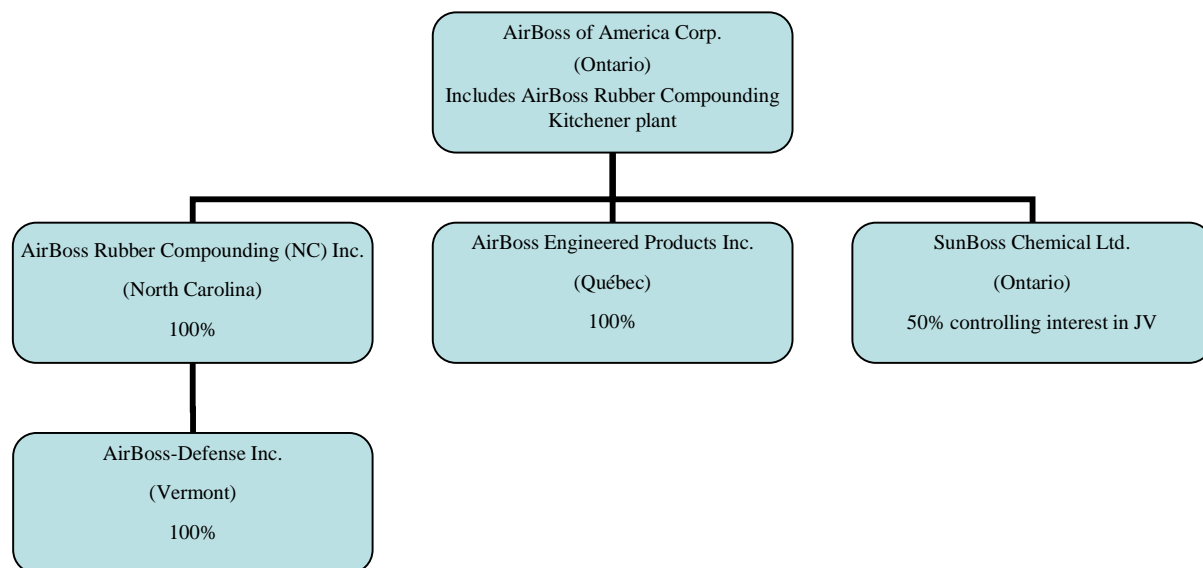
AirBoss of America Corp.
(Ontario)
Includes AirBoss Rubber Compounding Kitchener plant

AirBoss Rubber Compounding (NC) Inc.
(North Carolina)
100%

AirBoss Engineered Products Inc.
(Québec)
100%

SunBoss Chemical Ltd.
(Ontario)
50% controlling interest in JV

AirBoss-Defense Inc.
(Vermont)
100%